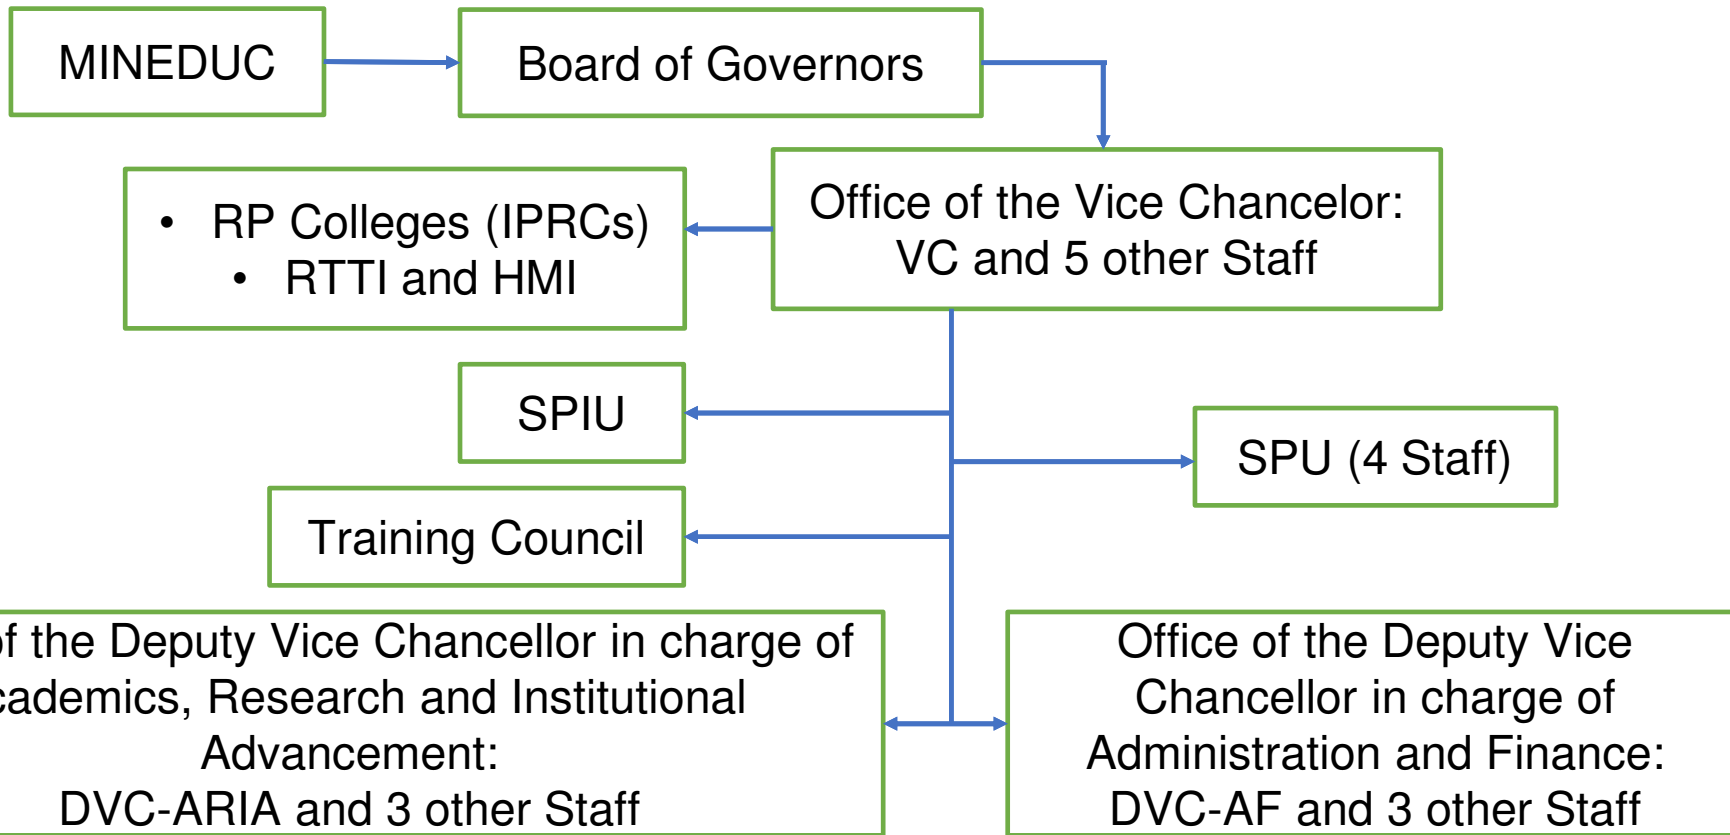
MINEDUC

Board of Governors

Office of the Vice Chancelor:
VC and 5 other Staff

• RP Colleges (IPRCs)
• RTTI and HMI

SPIU

SPU (4 Staff)

Training Council

f the Deputy Vice Chancellor in charge of
cademics, Research and Institutional
Advancement:
DVC-ARIA and 3 other Staff

Office of the Deputy Vice
Chancellor in charge of
Administration and Finance:
DVC-AF and 3 other Staff